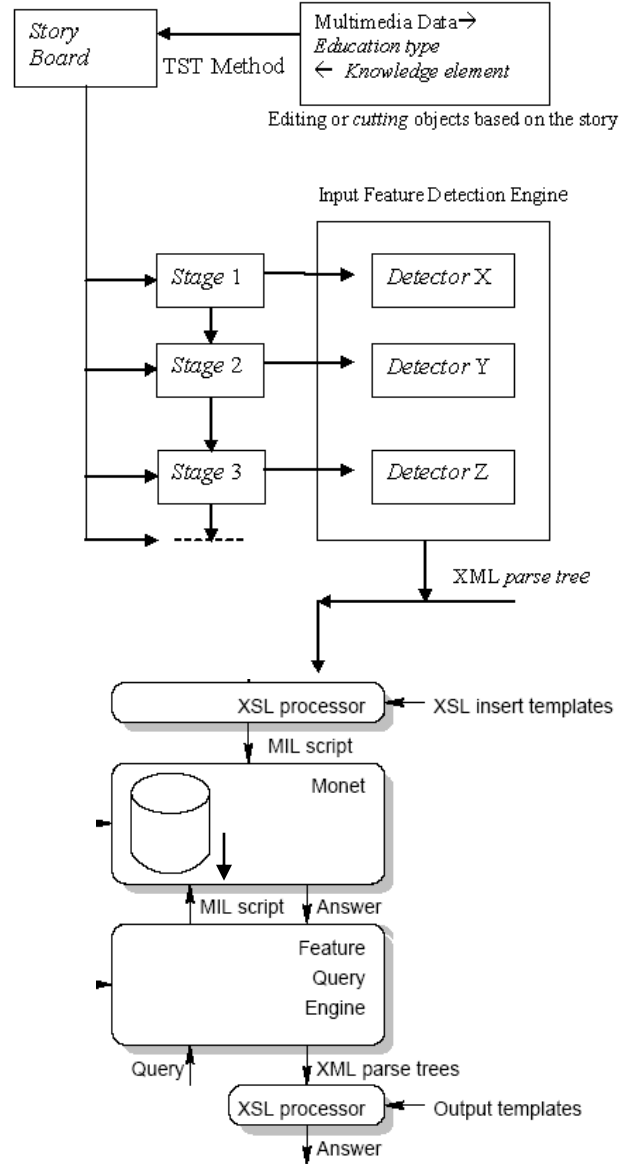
Story Board

TST Method

Multimedia Data→
Education type
← Knowledge element

Editing or cutting objects based on the story

Input Feature Detection Engine

Stage 1
Stage 2
Stage 3

Detector X
Detector Y
Detector Z

XML parse tree

XSL processor
XSL insert templates
MIL script

Monet

MIL script
Answer

Feature
Query
Engine

Query
XML parse trees

XSL processor
Output templates
Answer